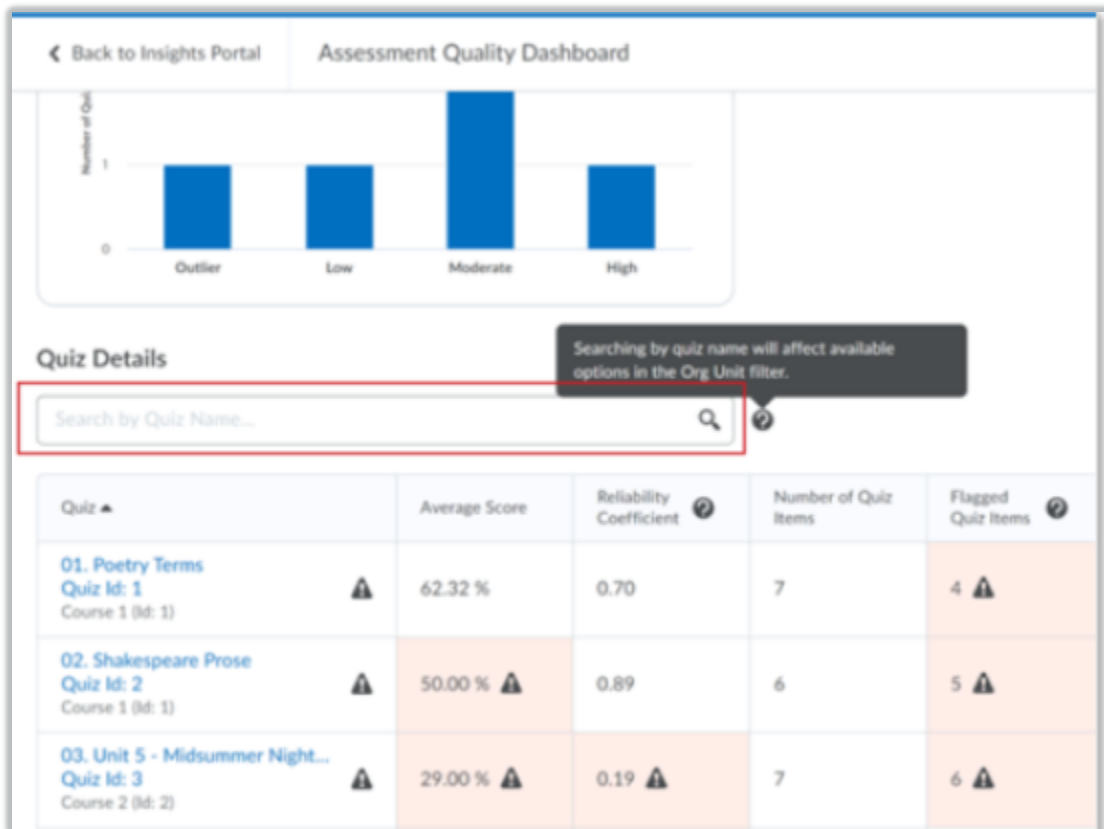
Back to Insights Portal

Assessment Quality Dashboard

Number of Qui

1

0

Outlier

Low

Moderate

High

Quiz Details

Searching by quiz name will affect available options in the Org Unit filter.

Search by Quiz Name...

| Quiz ▲ | Average Score | Reliability Coefficient | Number of Quiz Items | Flagged Quiz Items |
|---|---|---|---|---|
| 01. Poetry Terms Quiz Id: 1 Course 1 (Id: 1) | 62.32 % | 0.70 | 7 | 4 |
| 02. Shakespeare Prose Quiz Id: 2 Course 1 (Id: 1) | 50.00 % | 0.89 | 6 | 5 |
| 03. Unit 5 - Midsummer Night... Quiz Id: 3 Course 2 (Id: 2) | 29.00 % | 0.19 | 7 | 6 |